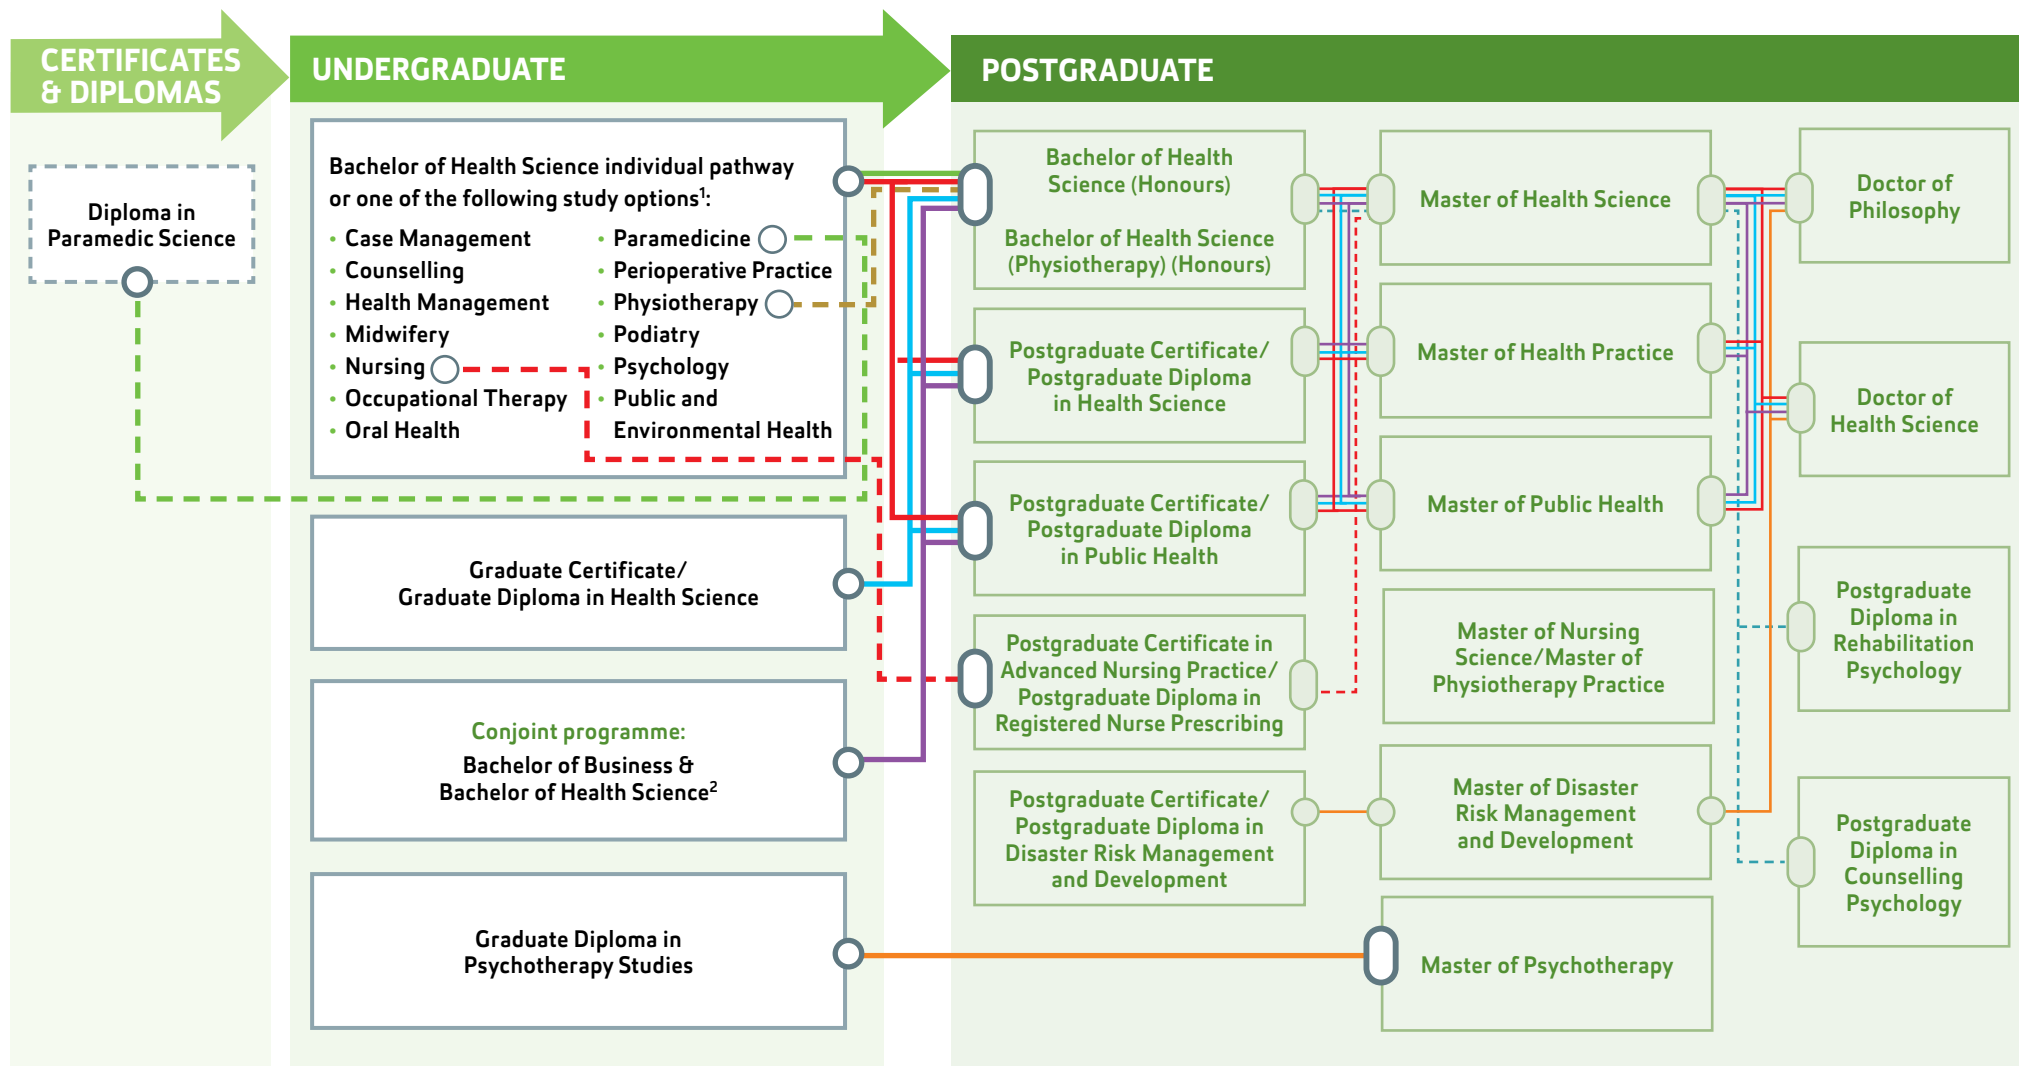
CERTIFICATES & DIPLOMAS

UNDERGRADUATE

POSTGRADUATE

Diploma in Paramedic Science

Bachelor of Health Science individual pathway or one of the following study options$^1$:

- Case Management
- Counselling
- Health Management
- Midwifery
- Nursing
- Occupational Therapy
- Oral Health
- Paramedicine
- Perioperative Practice
- Physiotherapy
- Podiatry
- Psychology
- Public and Environmental Health

Graduate Certificate/ Graduate Diploma in Health Science

Conjoint programme:
Bachelor of Business & Bachelor of Health Science$^2$

Graduate Diploma in Psychotherapy Studies

Bachelor of Health Science (Honours)

Bachelor of Health Science (Physiotherapy) (Honours)

Postgraduate Certificate/ Postgraduate Diploma in Health Science

Postgraduate Certificate/ Postgraduate Diploma in Public Health

Postgraduate Certificate in Advanced Nursing Practice/ Postgraduate Diploma in Registered Nurse Prescribing

Postgraduate Certificate/ Postgraduate Diploma in Disaster Risk Management and Development

Master of Health Science

Master of Health Practice

Master of Public Health

Master of Nursing Science/Master of Physiotherapy Practice

Master of Disaster Risk Management and Development

Master of Psychotherapy

Doctor of Philosophy

Doctor of Health Science

Postgraduate Diploma in Rehabilitation Psychology

Postgraduate Diploma in Counselling Psychology